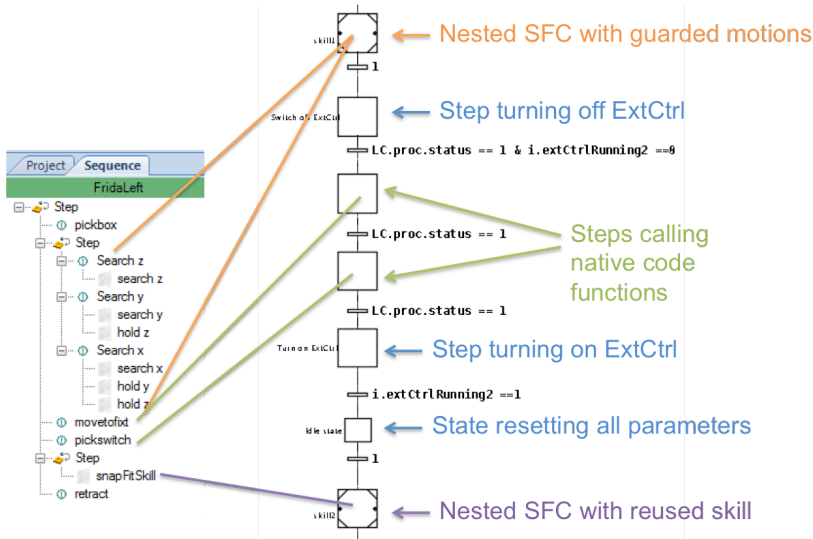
Project Sequence
FridaLeft
Step
pickbox
Step
Search z
search z
Search y
search y
hold z
Search x
search x
hold y
hold z
movetofixt
pickswitch
Step
snapFitSkill
retract

skill1
Nested SFC with guarded motions
1
Switch off ExtCtrl
Step turning off ExtCtrl
LC.proc.status == 1 & i.extCtrlRunning2 ==0
Steps calling native code functions
LC.proc.status == 1
LC.proc.status == 1
Turn on ExtCtrl
Step turning on ExtCtrl
i.extCtrlRunning2 ==1
Idle state
State resetting all parameters
1
skill2
Nested SFC with reused skill